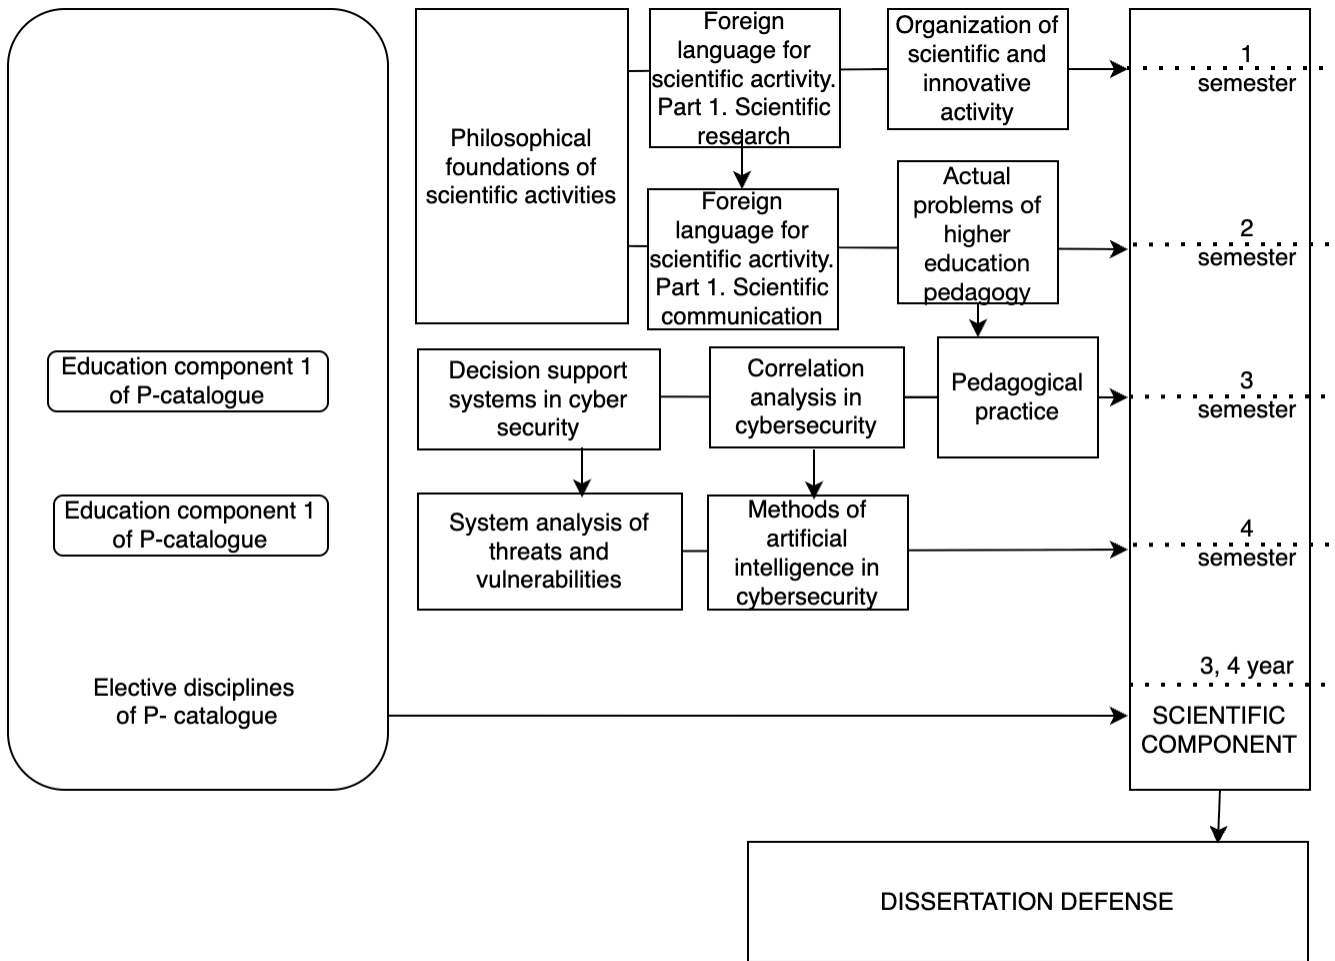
Philosophical foundations of scientific activities

Foreign language for scientific acrtivity. Part 1. Scientific research

Organization of scientific and innovative activity

1 semester

Foreign language for scientific acrtivity. Part 1. Scientific communication

Actual problems of higher education pedagogy

2 semester

Education component 1 of P-catalogue

Decision support systems in cyber security

Correlation analysis in cybersecurity

Pedagogical practice

3 semester

Education component 1 of P-catalogue

System analysis of threats and vulnerabilities

Methods of artificial intelligence in cybersecurity

4 semester

3, 4 year

Elective disciplines of P- catalogue

SCIENTIFIC COMPONENT

DISSERTATION DEFENSE